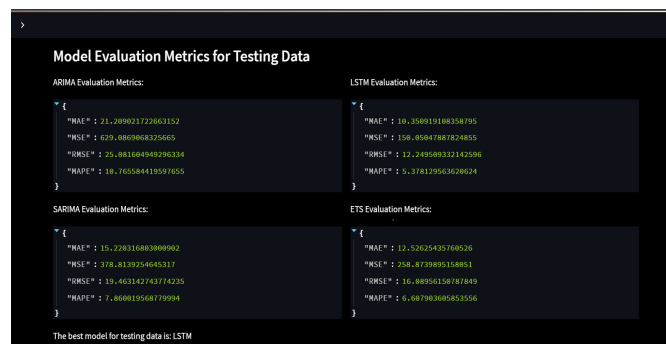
>

Model Evaluation Metrics for Testing Data

ARIMA Evaluation Metrics:

{
"MAE" : 21.209021722663152
"MSE" : 629.0869068325665
"RMSE" : 25.081604949296334
"MAPE" : 10.765584419597655
}

LSTM Evaluation Metrics:

{
"MAE" : 10.350919108358795
"MSE" : 150.05047887824855
"RMSE" : 12.249509332142596
"MAPE" : 5.378129563620624
}

SARIMA Evaluation Metrics:

{
"MAE" : 15.220316803000902
"MSE" : 378.8139254645317
"RMSE" : 19.463142743774235
"MAPE" : 7.860019568779994
}

ETS Evaluation Metrics:

{
"MAE" : 12.52625435760526
"MSE" : 258.8739895158051
"RMSE" : 16.08956150787849
"MAPE" : 6.607903605853556
}

The best model for testing data is: LSTM